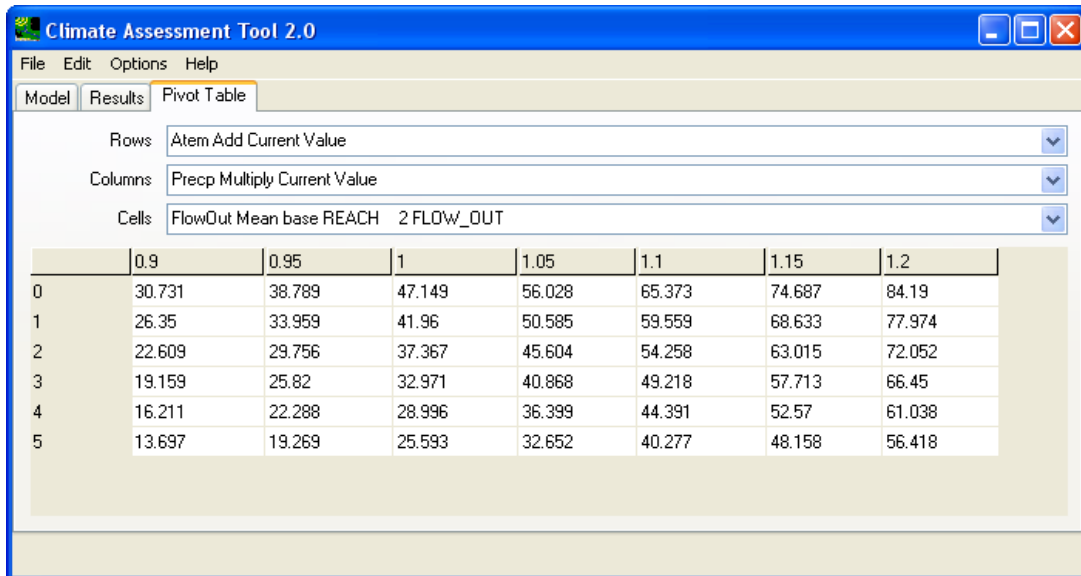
Climate Assessment Tool 2.0

File Edit Options Help

Model Results Pivot Table

Rows Atem Add Current Value

Columns Precp Multiply Current Value

Cells FlowOut Mean base REACH 2 FLOW_OUT

| | 0.9 | 0.95 | 1 | 1.05 | 1.1 | 1.15 | 1.2 |
|---|---|---|---|---|---|---|---|
| 0 | 30.731 | 38.789 | 47.149 | 56.028 | 65.373 | 74.687 | 84.19 |
| 1 | 26.35 | 33.959 | 41.96 | 50.585 | 59.559 | 68.633 | 77.974 |
| 2 | 22.609 | 29.756 | 37.367 | 45.604 | 54.258 | 63.015 | 72.052 |
| 3 | 19.159 | 25.82 | 32.971 | 40.868 | 49.218 | 57.713 | 66.45 |
| 4 | 16.211 | 22.288 | 28.996 | 36.399 | 44.391 | 52.57 | 61.038 |
| 5 | 13.697 | 19.269 | 25.593 | 32.652 | 40.277 | 48.158 | 56.418 |